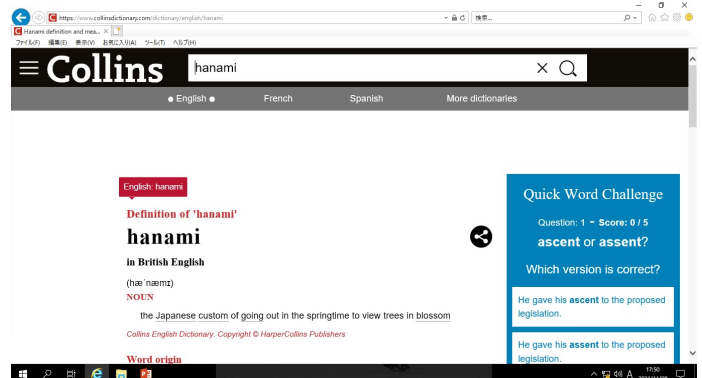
https://www.collinsdictionary.com/dictionary/english/hanami

検索...

Hanami definition and mea... ×

ファイル(F) 編集(E) 表示(V) お気に入り(A) ツール(T) ヘルプ(H)

Collins

hanami

● English ●

French

Spanish

More dictionaries

English: hanami

Definition of 'hanami'

hanami

in British English

(hæˈnæmɪ)

NOUN

the Japanese custom of going out in the springtime to view trees in blossom

Collins English Dictionary. Copyright © HarperCollins Publishers

Word origin

Quick Word Challenge

Question: 1 - Score: 0 / 5

ascent or assent?

Which version is correct?

He gave his ascent to the proposed legislation.

He gave his assent to the proposed legislation.

17:50